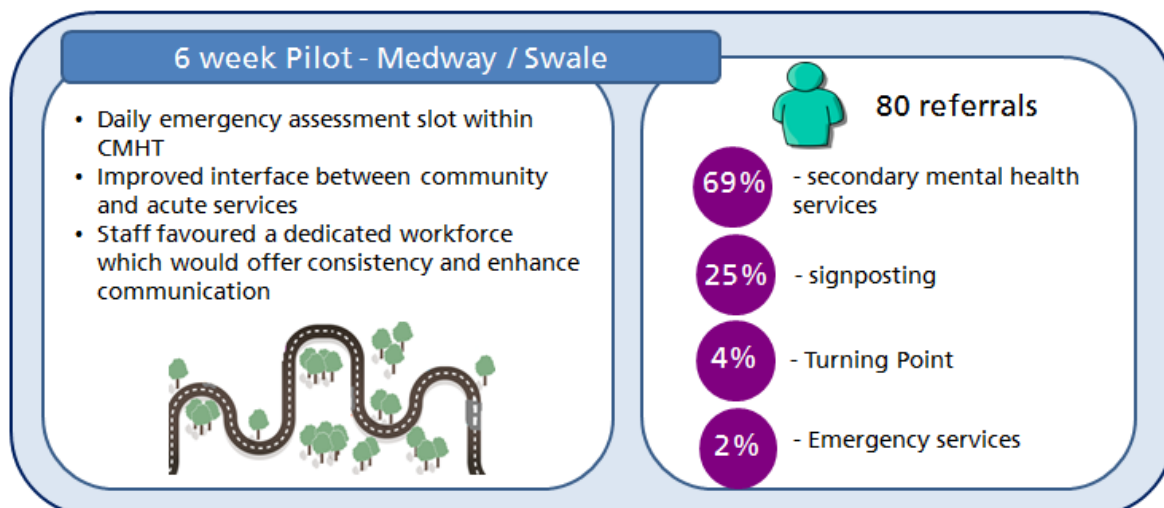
6 week Pilot - Medway / Swale

• Daily emergency assessment slot within CMHT
• Improved interface between community and acute services
• Staff favoured a dedicated workforce which would offer consistency and enhance communication

80 referrals

69% - secondary mental health services

25% - signposting

4% - Turning Point

2% - Emergency services